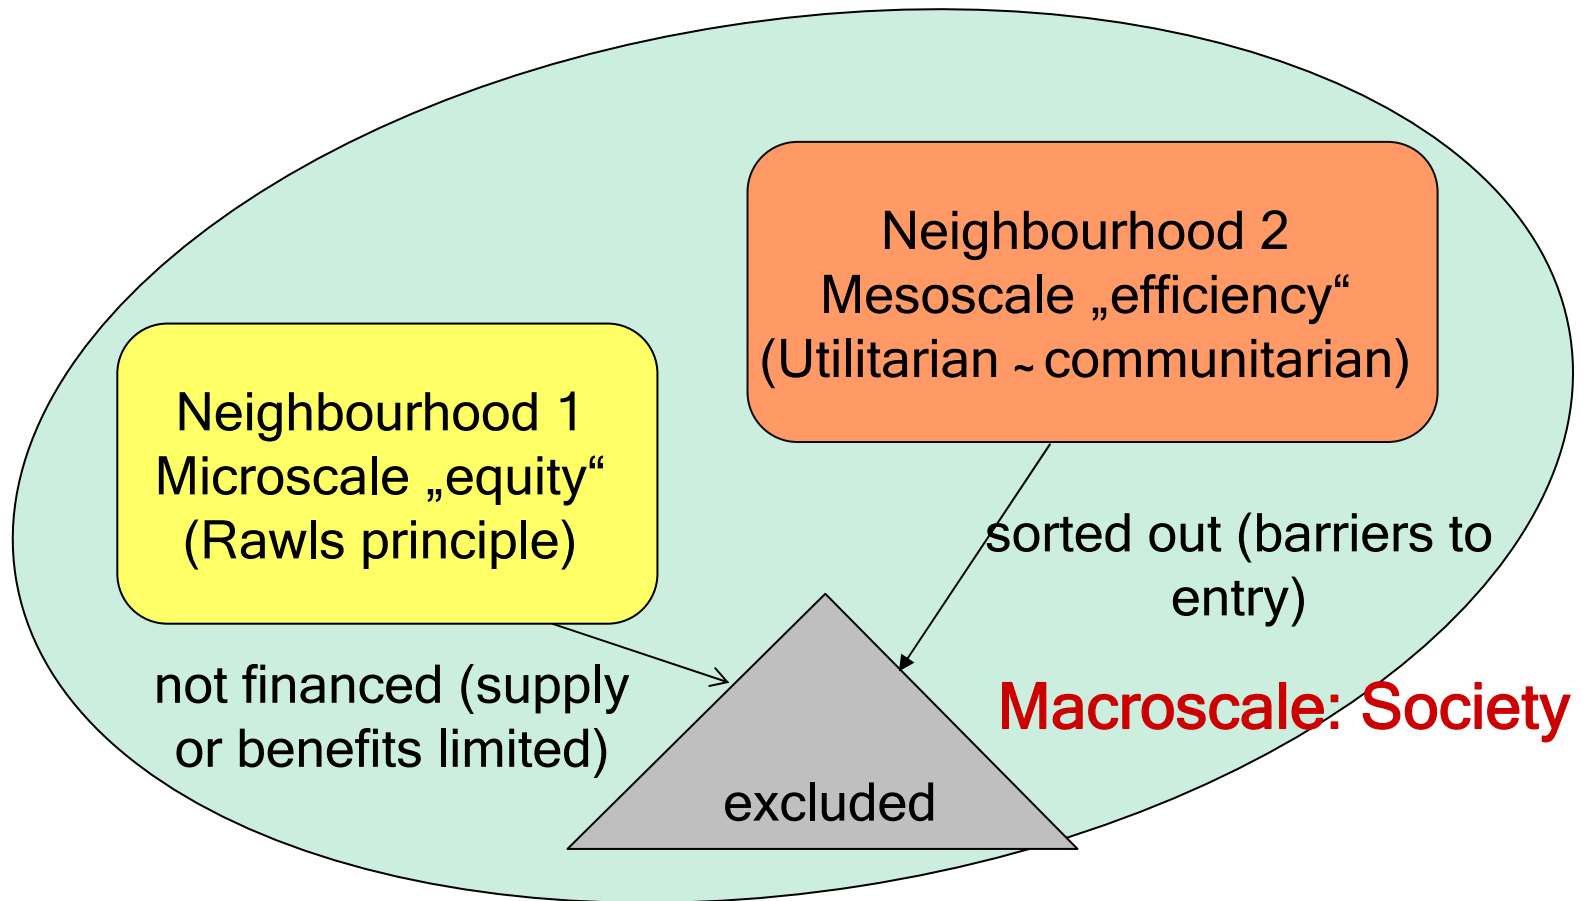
Neighbourhood 2
Mesoscale „efficiency“
(Utilitarian ~ communitarian)

Neighbourhood 1
Microscale „equity“
(Rawls principle)

sorted out (barriers to entry)

not financed (supply or benefits limited)

Macroscale: Society

excluded